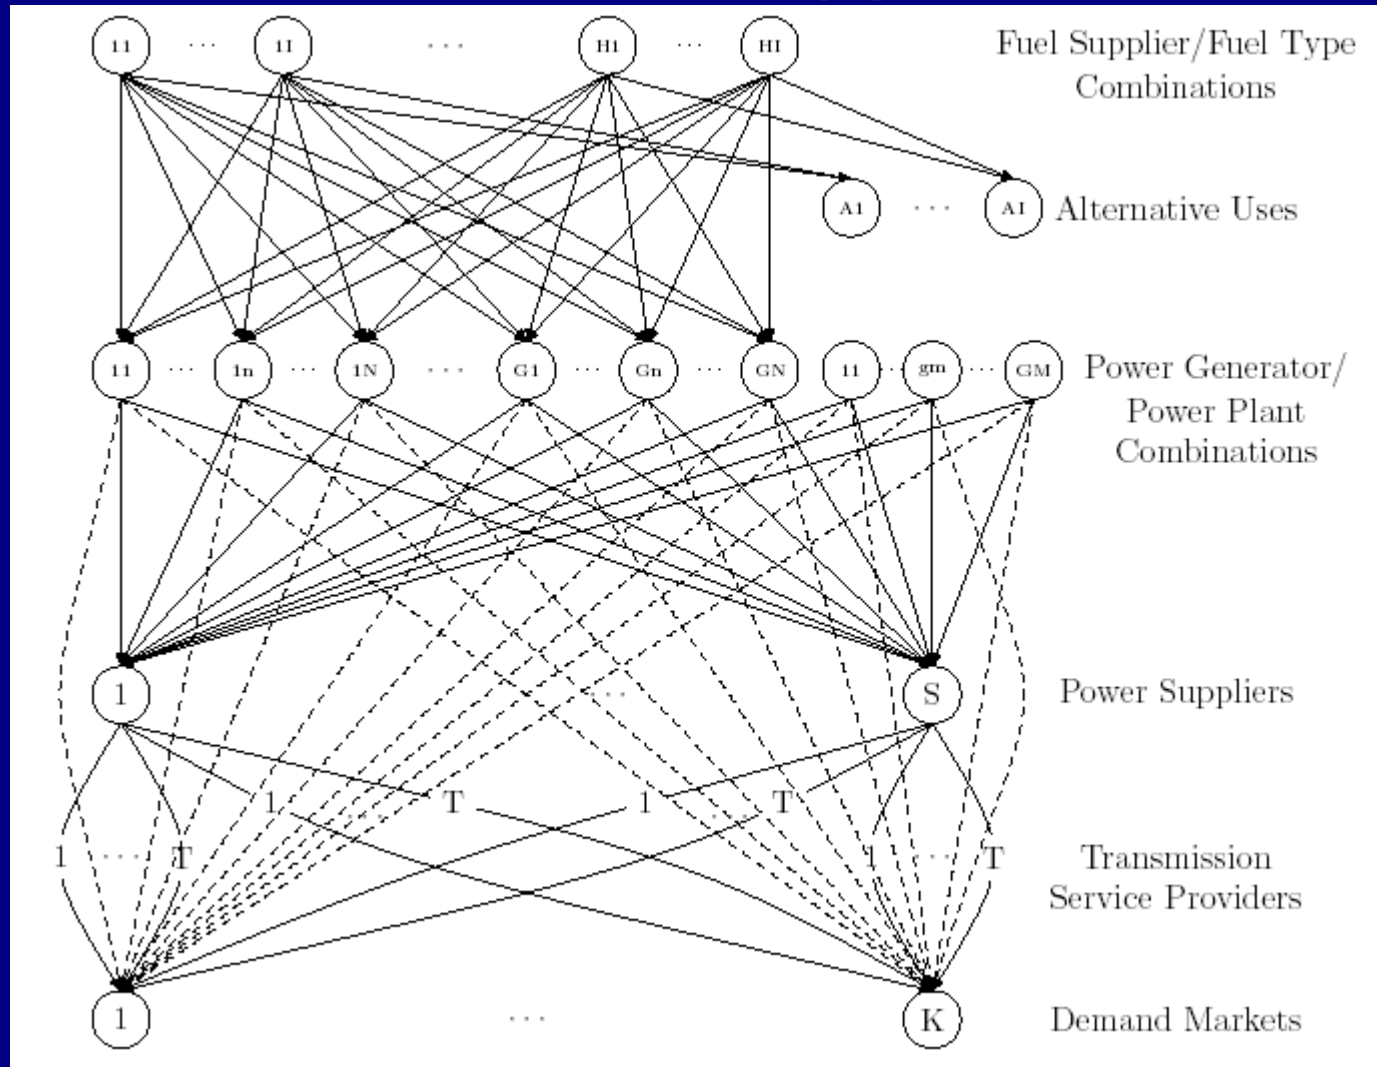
11 ··· 1I ··· H1 ··· HI

Fuel Supplier/Fuel Type Combinations

A1 ··· AI

Alternative Uses

11 ··· 1n ··· 1N ··· G1 ··· Gn ··· GN

11 ··· gm ··· GM

Power Generator/ Power Plant Combinations

1 ··· S

Power Suppliers

1 ··· T

1 ··· T

1 ··· T

1 ··· T

Transmission Service Providers

1 ··· K

Demand Markets